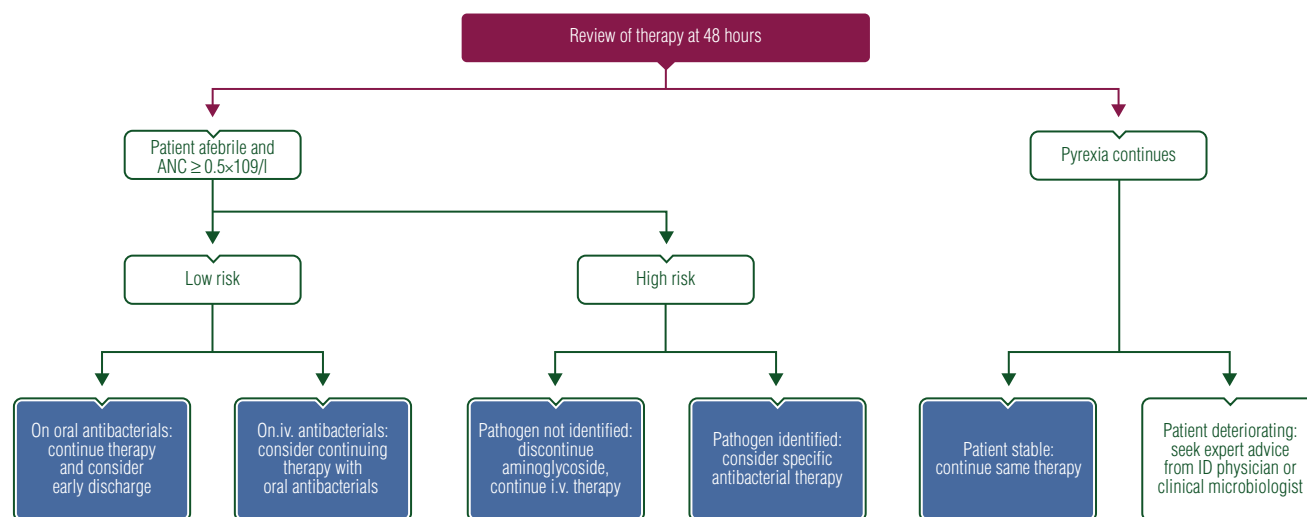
Review of therapy at 48 hours

Patient afebrile and ANC $\geq$ 0.5×109/l

Pyrexia continues

Low risk

High risk

On oral antibacterials: continue therapy and consider early discharge

On.iv. antibacterials: consider continuing therapy with oral antibacterials

Pathogen not identified: discontinue aminoglycoside, continue i.v. therapy

Pathogen identified: consider specific antibacterial therapy

Patient stable: continue same therapy

Patient deteriorating: seek expert advice from ID physician or clinical microbiologist